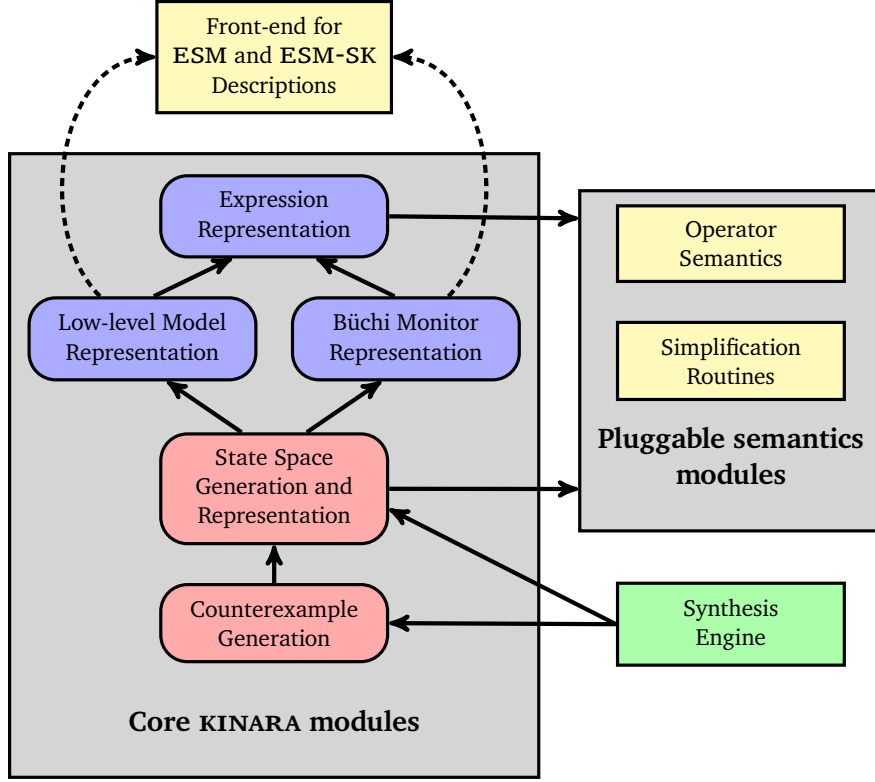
Front-end for ESM and ESM-SK Descriptions

Expression Representation

Low-level Model Representation

Büchi Monitor Representation

State Space Generation and Representation

Counterexample Generation

Core KINARA modules

Operator Semantics

Simplification Routines

Pluggable semantics modules

Synthesis Engine